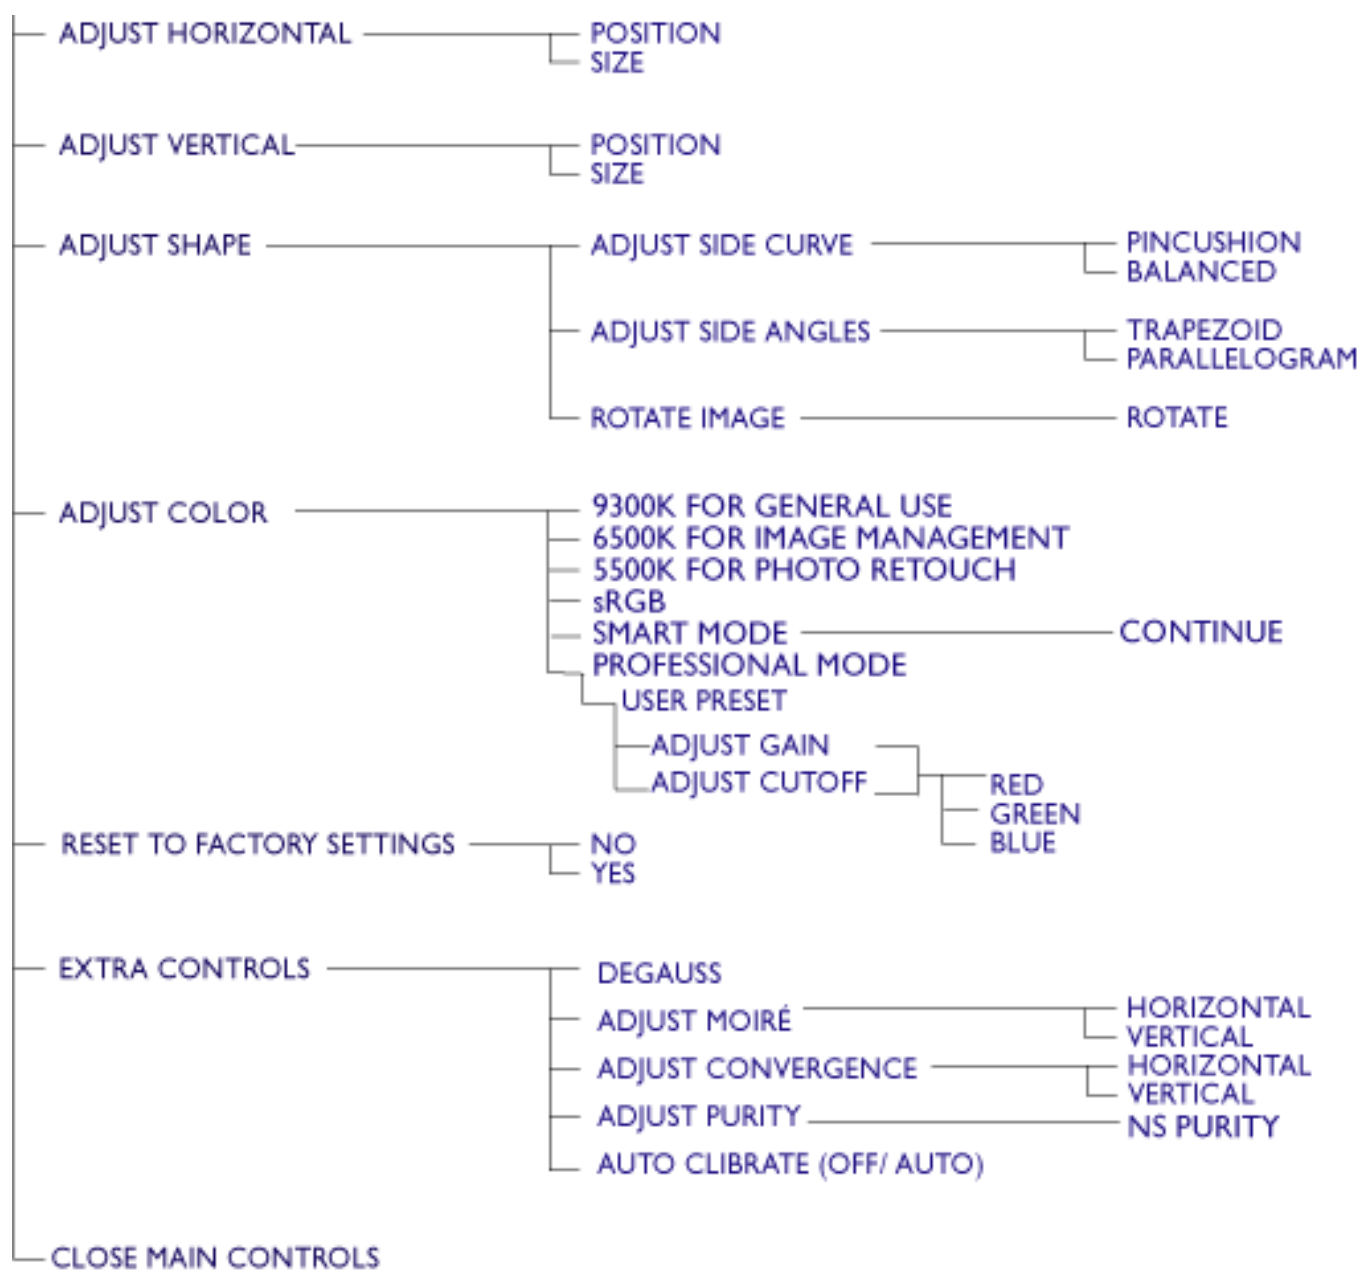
ADJUST HORIZONTAL
POSITION
SIZE

ADJUST VERTICAL
POSITION
SIZE

ADJUST SHAPE
ADJUST SIDE CURVE
PINCUSHION
BALANCED
ADJUST SIDE ANGLES
TRAPEZOID
PARALLELOGRAM
ROTATE IMAGE
ROTATE

ADJUST COLOR
9300K FOR GENERAL USE
6500K FOR IMAGE MANAGEMENT
5500K FOR PHOTO RETOUCH
sRGB
SMART MODE
CONTINUE
PROFESSIONAL MODE
USER PRESET
ADJUST GAIN
ADJUST CUTOFF
RED
GREEN
BLUE

RESET TO FACTORY SETTINGS
NO
YES

EXTRA CONTROLS
DEGAUSS
ADJUST MOIRÉ
HORIZONTAL
VERTICAL
ADJUST CONVERGENCE
HORIZONTAL
VERTICAL
ADJUST PURITY
NS PURITY
AUTO CLIBRATE (OFF/ AUTO)

CLOSE MAIN CONTROLS